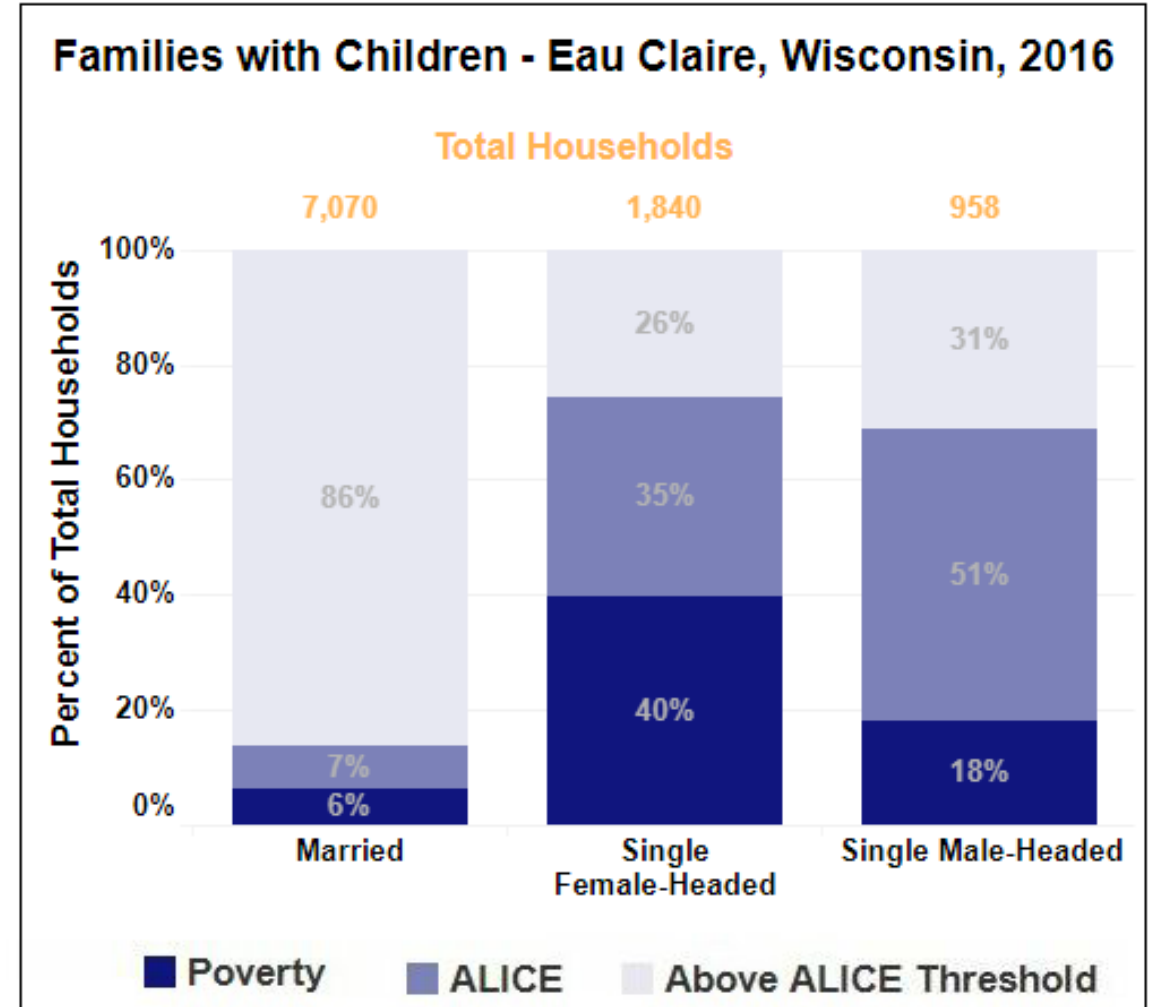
Families with Children - Eau Claire, Wisconsin, 2016

Total Households

7,070
1,840
958

Percent of Total Households

100%
80%
60%
40%
20%
0%

86%
7%
6%

26%
35%
40%

31%
51%
18%

Married
Single Female-Headed
Single Male-Headed

Poverty
ALICE
Above ALICE Threshold